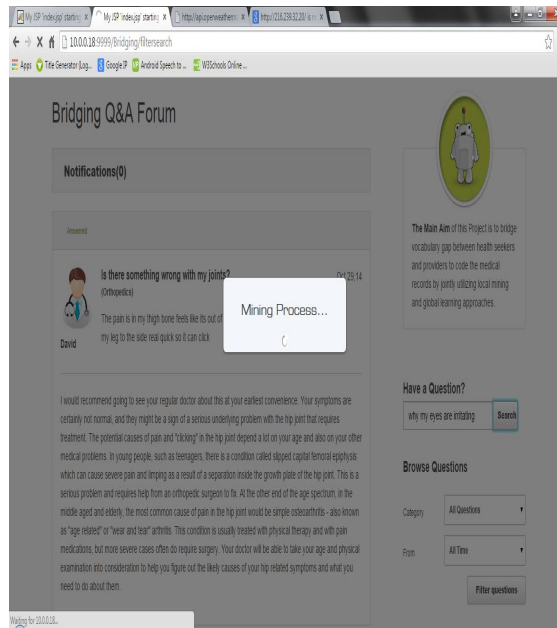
My JSP 'index.jsp' starting × My JSP 'index.jsp' starting × http://api.openweatherm × http://216.239.32.20/ × 

10.0.0.18:9999/Bridging/filtersearch

Apps Title Generator (Log... Google IP Android Speech to ... W3Schools Online ...

Bridging Q&A Forum

Notifications(0)

Answered

Is there something wrong with my joints?
(Orthopedics)

Oct 25:14

The pain is in my thigh bone feels like its out of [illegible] my leg to the side real quick so it can click

David

Mining Process...

I would recommend going to see your regular doctor about this at your earliest convenience. Your symptoms are certainly not normal, and they might be a sign of a serious underlying problem with the hip joint that requires treatment. The potential causes of pain and "clicking" in the hip joint depend a lot on your age and also on your other medical problems. In young people, such as teenagers, there is a condition called slipped capital femoral epiphysis which can cause severe pain and limping as a result of a separation inside the growth plate of the hip joint. This is a serious problem and requires help from an orthopedic surgeon to fix. At the other end of the age spectrum, in the middle aged and elderly, the most common cause of pain in the hip joint would be simple osteoarthritis - also known as "age related" or "wear and tear" arthritis. This condition is usually treated with physical therapy and with pain medications, but more severe cases often do require surgery. Your doctor will be able to take your age and physical examination into consideration to help you figure out the likely causes of your hip related symptoms and what you need to do about them.

The Main Aim of this Project is to bridge vocabulary gap between health seekers and providers to code the medical records by jointly utilizing local mining and global learning approaches.

Have a Question?

why my eyes are irritating

Search

Browse Questions

Category All Questions

From All Time

Filter questions

Waiting for 10.0.0.18...